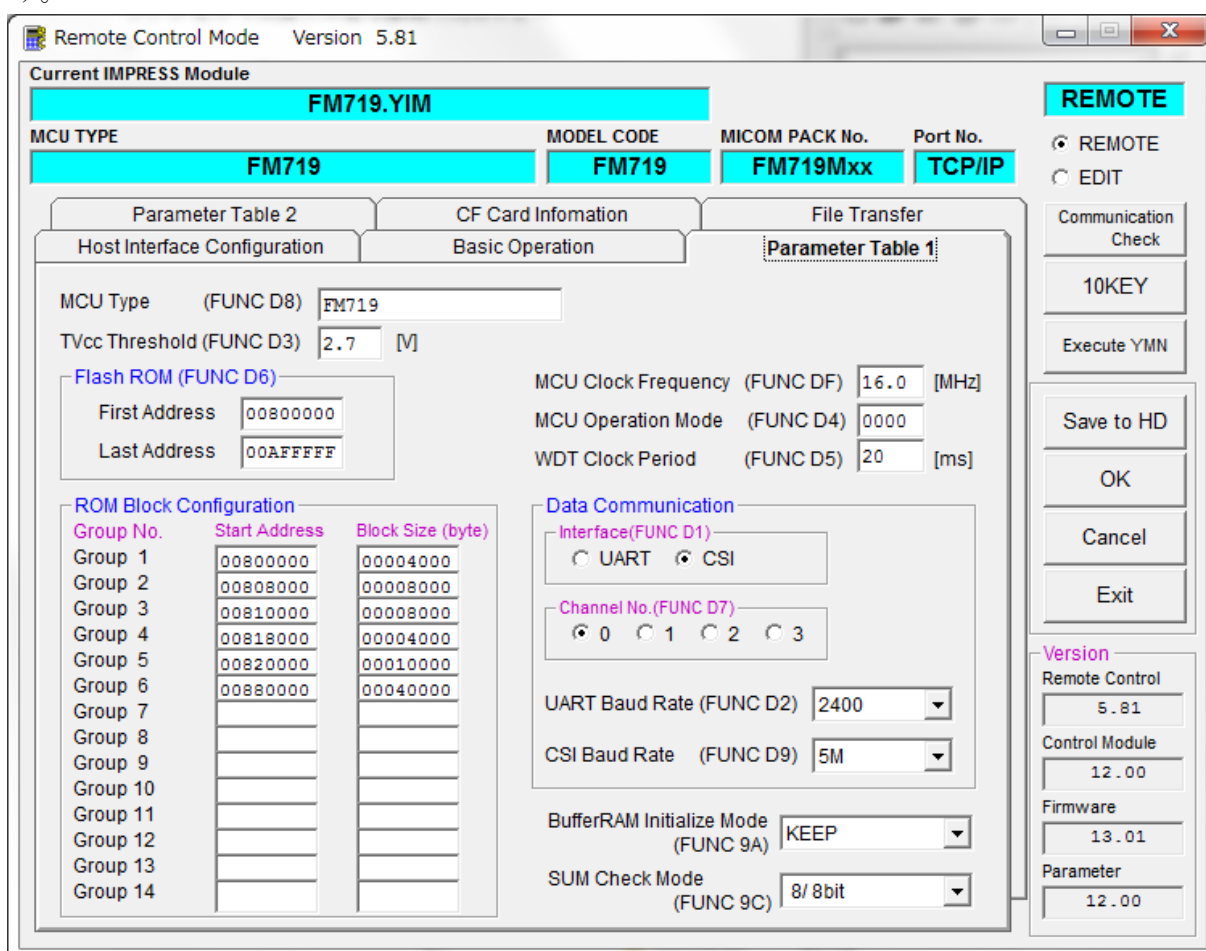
Remote Control Mode Version 5.81

Current IMPRESS Module
FM719.YIM

REMOTE

MCU TYPE
FM719

MODEL CODE
FM719

MICOM PACK No.
FM719Mxx

Port No.
TCP/IP

REMOTE
EDIT

Parameter Table 2 | CF Card Infomation | File Transfer
Host Interface Configuration | Basic Operation | Parameter Table 1

Communication Check

10KEY

Execute YMN

MCU Type (FUNC D8) FM719
TVcc Threshold (FUNC D3) 2.7 [V]

Flash ROM (FUNC D6)
First Address 00800000
Last Address 00AFFFFF

MCU Clock Frequency (FUNC DF) 16.0 [MHz]
MCU Operation Mode (FUNC D4) 0000
WDT Clock Period (FUNC D5) 20 [ms]

ROM Block Configuration

| Group No. | Start Address | Block Size (byte) |
|---|---|---|
| Group 1 | 00800000 | 00004000 |
| Group 2 | 00808000 | 00008000 |
| Group 3 | 00810000 | 00008000 |
| Group 4 | 00818000 | 00004000 |
| Group 5 | 00820000 | 00010000 |
| Group 6 | 00880000 | 00040000 |
| Group 7 | | |
| Group 8 | | |
| Group 9 | | |
| Group 10 | | |
| Group 11 | | |
| Group 12 | | |
| Group 13 | | |
| Group 14 | | |

Data Communication
Interface(FUNC D1)
UART CSI
Channel No.(FUNC D7)
0 1 2 3

UART Baud Rate (FUNC D2) 2400
CSI Baud Rate (FUNC D9) 5M

BufferRAM Initialize Mode (FUNC 9A) KEEP
SUM Check Mode (FUNC 9C) 8/ 8bit

Save to HD
OK
Cancel
Exit

Version
Remote Control
5.81
Control Module
12.00
Firmware
13.01
Parameter
12.00